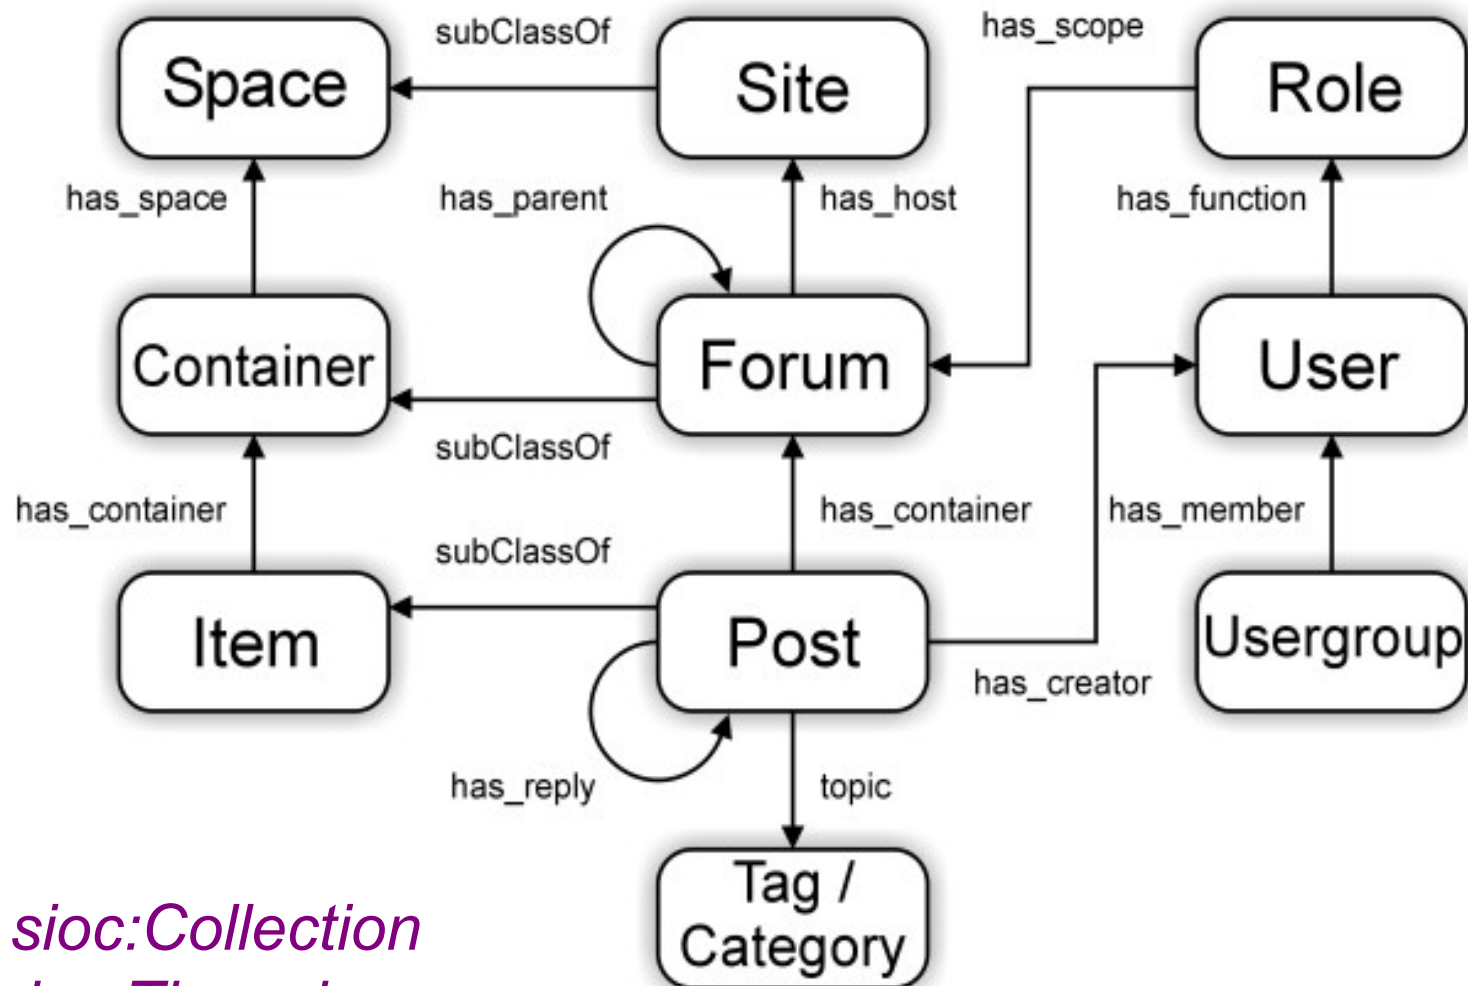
Space

subClassOf

Site

has_scope

Role

has_space

has_parent

has_host

has_function

Container

Forum

User

subClassOf

has_container

has_container

has_member

subClassOf

Item

Post

Usergroup

has_creator

has_reply

topic

Tag / Category

sioc:Collection

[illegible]